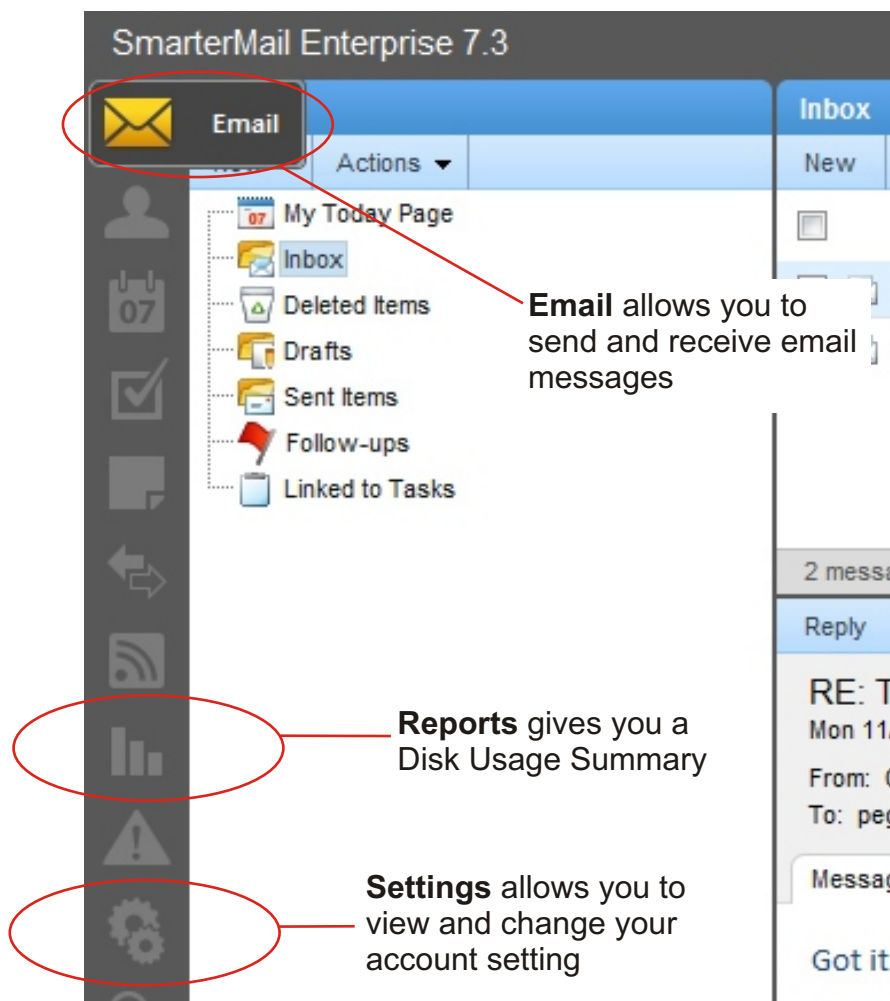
SmarterMail Enterprise 7.3

Email

Actions

07 My Today Page

Inbox

Deleted Items

Drafts

Sent Items

Follow-ups

Linked to Tasks

Inbox

New

**Email** allows you to send and receive email messages

2 messa

Reply

RE: T

Mon 11

From:

To: pe

Messa

Got it

**Reports** gives you a Disk Usage Summary

**Settings** allows you to view and change your account setting